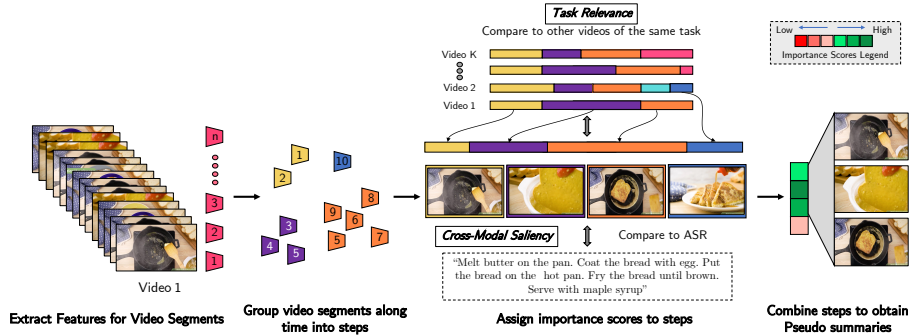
Task Relevance

Compare to other videos of the same task

Low High

Importance Scores Legend

Video K

Video 2

Video 1

n

1

10

2

3

9

8

6

2

3

4

5

5

7

1

Cross-Modal Saliency

Compare to ASR

"Melt butter on the pan. Coat the bread with egg. Put the bread on the hot pan. Fry the bread until brown. Serve with maple syrup"

Video 1

Extract Features for Video Segments

Group video segments along time into steps

Assign importance scores to steps

Combine steps to obtain Pseudo summaries